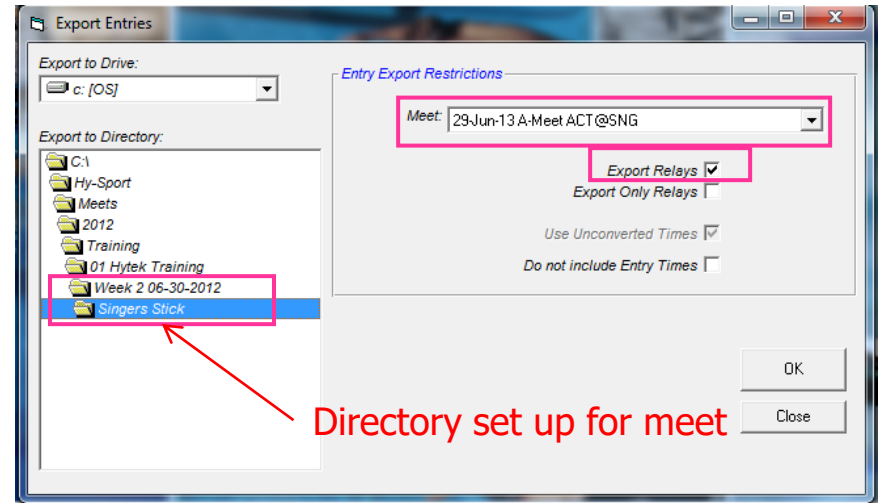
Export Entries

Export to Drive:

c: [OS]

Export to Directory:

C:\
Hy-Sport
Meets
2012
Training
01 Hytek Training
Week 2 06-30-2012
Singers Stick

Entry Export Restrictions

Meet: 29-Jun-13 A-Meet ACT@SNG

Export Relays
Export Only Relays
Use Unconverted Times
Do not include Entry Times

OK
Close

Directory set up for meet